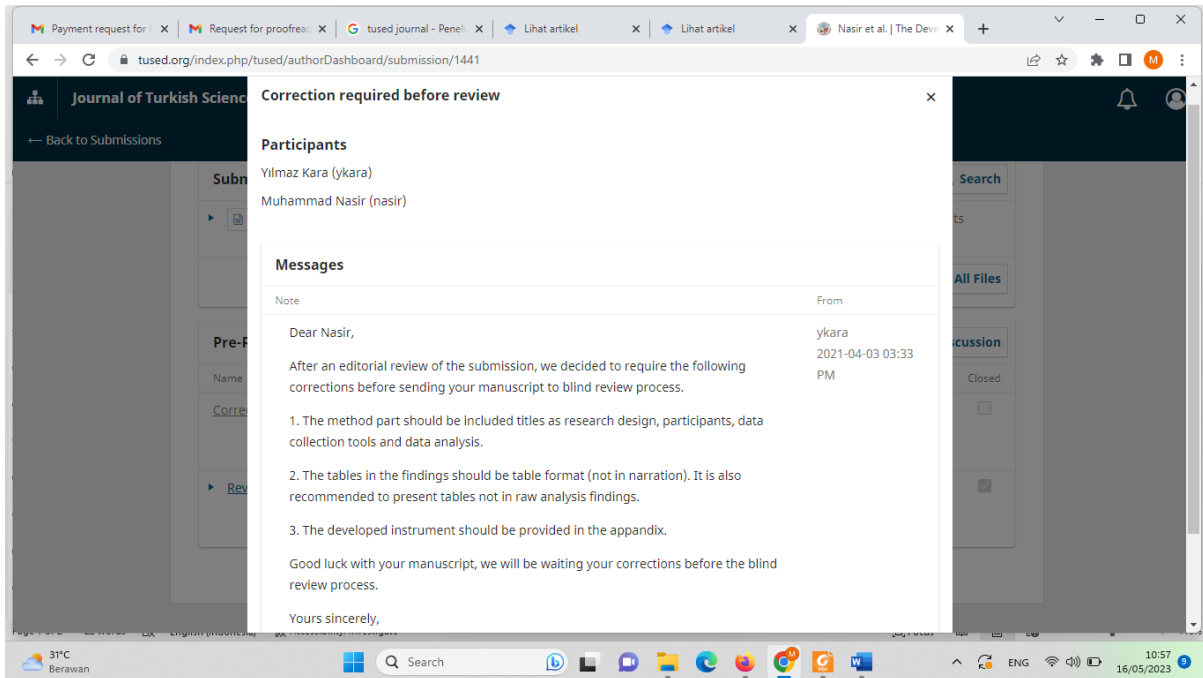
Payment request for | ×
Request for proofread ×
tused journal - Penel ×
Lihat artikel ×
Lihat artikel ×
Nasir et al. | The Deve ×
+

tused.org/index.php/tused/authorDashboard/submission/1441

Journal of Turkish Scienc
← Back to Submissions

Subm
Search
ts
All Files
Pre-R
cussion
Name
Closed
Corre
Rev

Correction required before review

Participants

Yılmaz Kara (ykara)

Muhammad Nasir (nasir)

Messages

| Note | From |
|---|---|
| Dear Nasir,<br><br>After an editorial review of the submission, we decided to require the following corrections before sending your manuscript to blind review process.<br><br>1. The method part should be included titles as research design, participants, data collection tools and data analysis.<br><br>2. The tables in the findings should be table format (not in narration). It is also recommended to present tables not in raw analysis findings.<br><br>3. The developed instrument should be provided in the appandix.<br><br>Good luck with your manuscript, we will be waiting your corrections before the blind review process.<br><br>Yours sincerely, | ykara<br>2021-04-03 03:33 PM |

31°C
Berawan
Search
ENG
10:57
16/05/2023